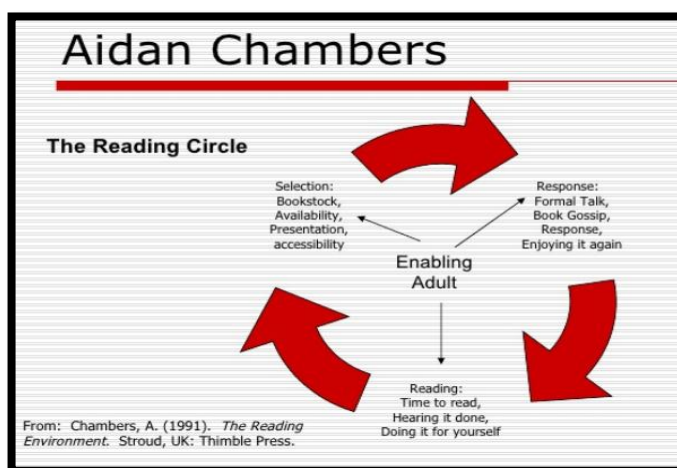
Aidan Chambers

The Reading Circle

Selection: Bookstock, Availability, Presentation, accessibility

Response: Formal Talk, Book Gossip, Response, Enjoying it again

Enabling Adult

Reading: Time to read, Hearing it done, Doing it for yourself

From: Chambers, A. (1991). The Reading Environment. Stroud, UK: Thimble Press.